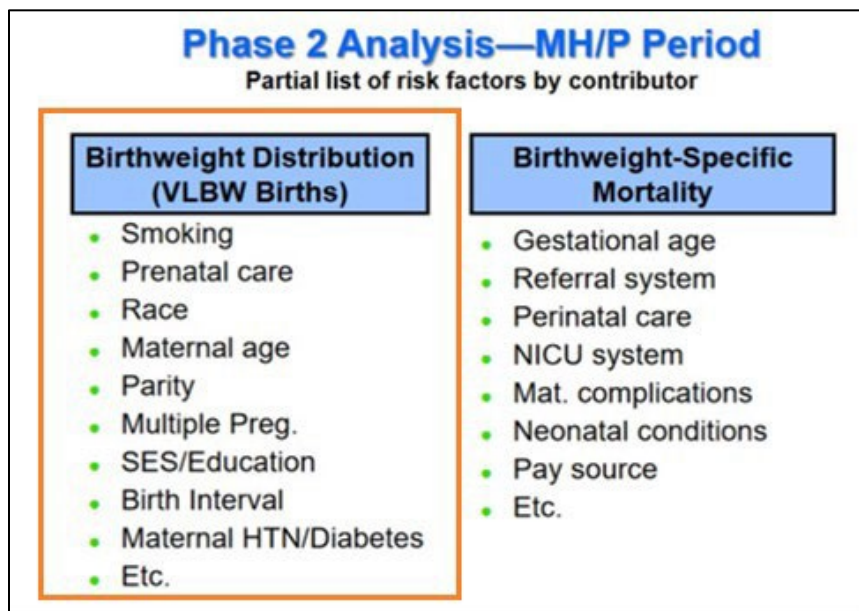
Phase 2 Analysis—MH/P Period
Partial list of risk factors by contributor

Birthweight Distribution (VLBW Births)

- Smoking
- Prenatal care
- Race
- Maternal age
- Parity
- Multiple Preg.
- SES/Education
- Birth Interval
- Maternal HTN/Diabetes
- Etc.

Birthweight-Specific Mortality

- Gestational age
- Referral system
- Perinatal care
- NICU system
- Mat. complications
- Neonatal conditions
- Pay source
- Etc.